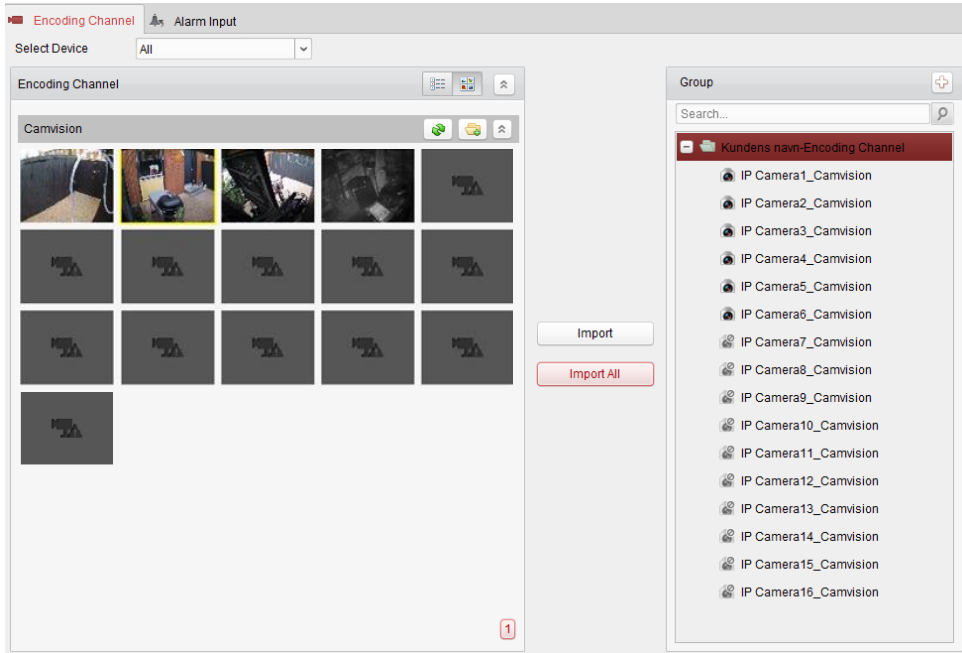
Encoding Channel   Alarm Input

Select Device   All

Encoding Channel

Camvision

1

Import

Import All

Group

Search...

Kundens navn-Encoding Channel
IP Camera1_Camvision
IP Camera2_Camvision
IP Camera3_Camvision
IP Camera4_Camvision
IP Camera5_Camvision
IP Camera6_Camvision
IP Camera7_Camvision
IP Camera8_Camvision
IP Camera9_Camvision
IP Camera10_Camvision
IP Camera11_Camvision
IP Camera12_Camvision
IP Camera13_Camvision
IP Camera14_Camvision
IP Camera15_Camvision
IP Camera16_Camvision